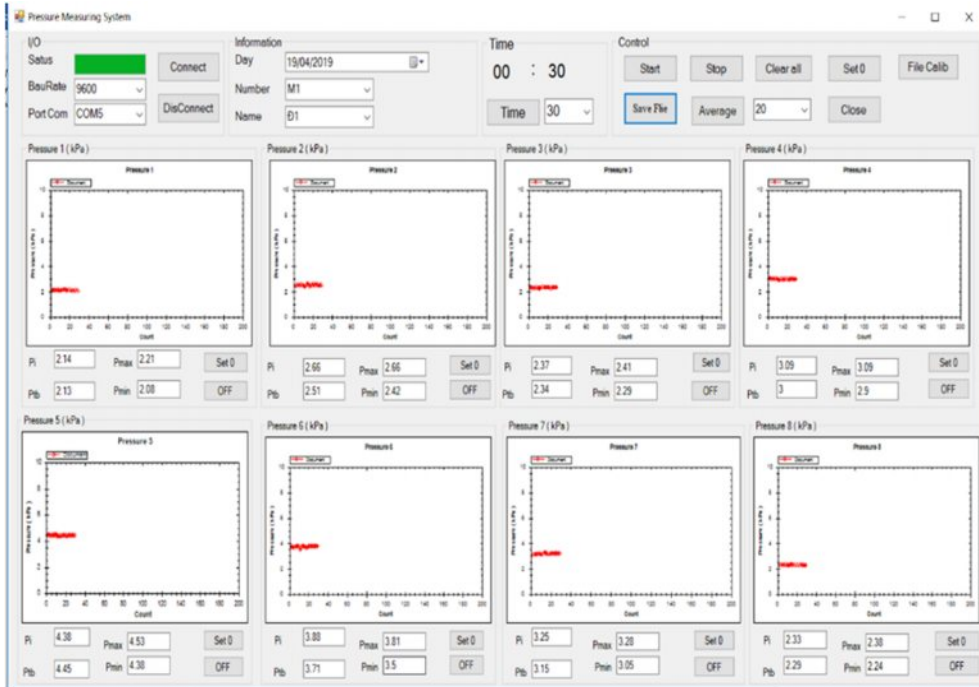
Pressure Measuring System

I/O
Satus
Connect
BauRate 9600
Port Com COM5
DisConnect

Information
Day 19/04/2019
Number M1
Name Đ1

Time
00 : 30
Time 30

Control
Start
Stop
Clear all
Set 0
File Calib
Save File
Average 20
Close

Pressure 1 ( kPa )
Pressure 1
Pi 2.14
Pmax 2.21
Set 0
Ptb 2.13
Pmin 2.08
OFF

Pressure 2 ( kPa )
Pressure 2
Pi 2.66
Pmax 2.66
Set 0
Ptb 2.51
Pmin 2.42
OFF

Pressure 3 ( kPa )
Pressure 3
Pi 2.37
Pmax 2.41
Set 0
Ptb 2.34
Pmin 2.29
OFF

Pressure 4 ( kPa )
Pressure 4
Pi 3.09
Pmax 3.09
Set 0
Ptb 3
Pmin 2.9
OFF

Pressure 5 ( kPa )
Pressure 5
Pi 4.38
Pmax 4.53
Set 0
Ptb 4.45
Pmin 4.38
OFF

Pressure 6 ( kPa )
Pressure 6
Pi 3.88
Pmax 3.81
Set 0
Ptb 3.71
Pmin 3.5
OFF

Pressure 7 ( kPa )
Pressure 7
Pi 3.25
Pmax 3.28
Set 0
Ptb 3.15
Pmin 3.05
OFF

Pressure 8 ( kPa )
Pressure 8
Pi 2.33
Pmax 2.38
Set 0
Ptb 2.29
Pmin 2.24
OFF